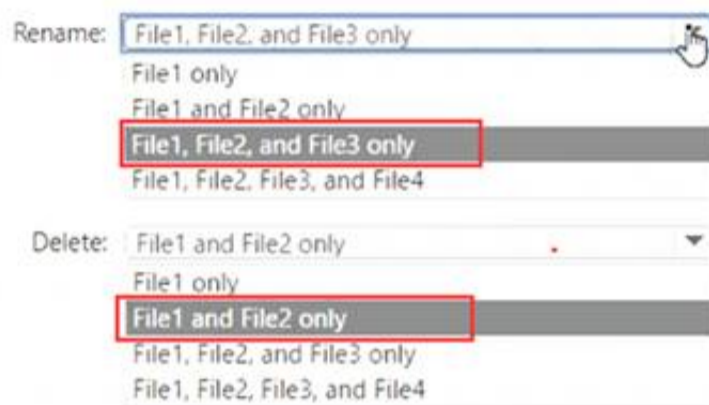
Rename: File1, File2, and File3 only

File1 only
File1 and File2 only
File1, File2, and File3 only
File1, File2, File3, and File4

Delete: File1 and File2 only

File1 only
File1 and File2 only
File1, File2, and File3 only
File1, File2, File3, and File4